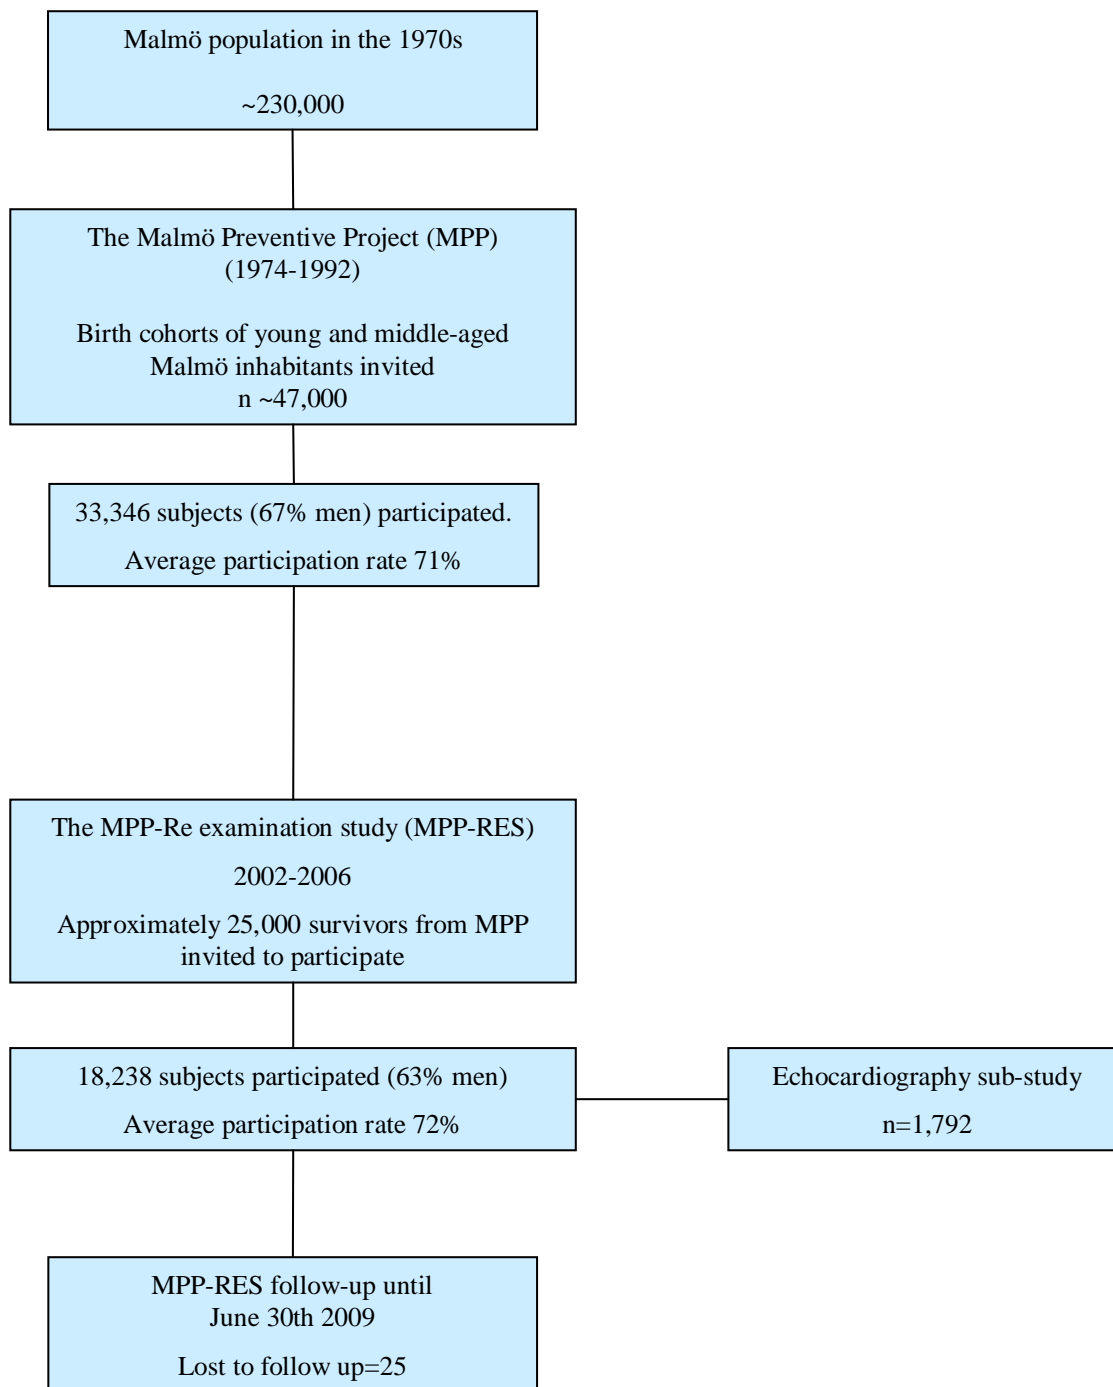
Malmö population in the 1970s

~230,000

The Malmö Preventive Project (MPP)
(1974-1992)

Birth cohorts of young and middle-aged Malmö inhabitants invited
n ~47,000

33,346 subjects (67% men) participated.

Average participation rate 71%

The MPP-Re examination study (MPP-RES)

2002-2006

Approximately 25,000 survivors from MPP invited to participate

18,238 subjects participated (63% men)

Average participation rate 72%

Echocardiography sub-study

n=1,792

MPP-RES follow-up until
June 30th 2009

Lost to follow up=25